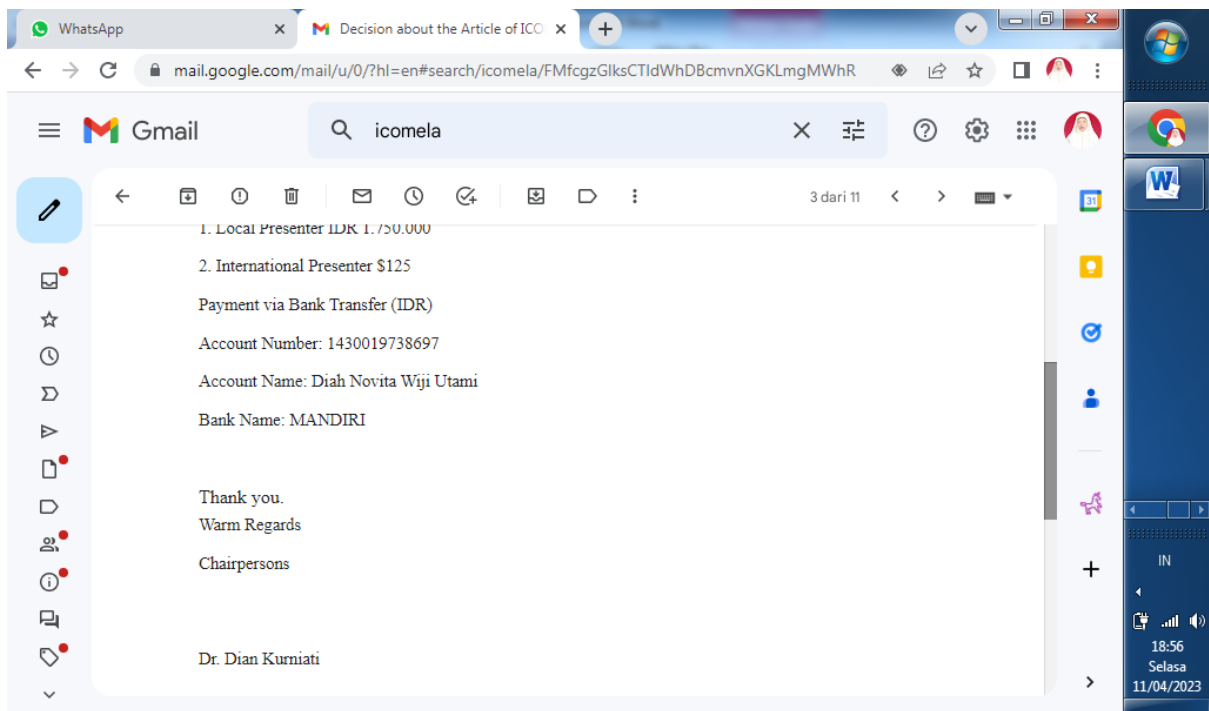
WhatsApp
Decision about the Article of ICO
mail.google.com/mail/u/0/?hl=en#search/icomela/FMfcgzGlksCTldWhDBcmvnXGKLmgMWhR
Gmail
icomela
3 dari 11
1. Local Presenter IDR 1.750.000

2. International Presenter $125

Payment via Bank Transfer (IDR)

Account Number: 1430019738697

Account Name: Diah Novita Wiji Utami

Bank Name: MANDIRI

Thank you.
Warm Regards

Chairpersons

Dr. Dian Kurniati
31
IN
18:56
Selasa
11/04/2023